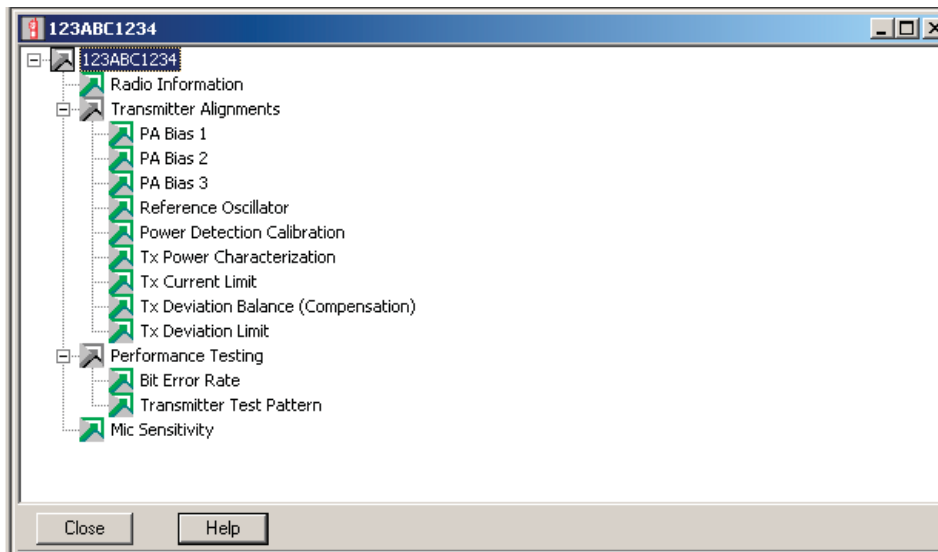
123ABC1234

123ABC1234
Radio Information
Transmitter Alignments
PA Bias 1
PA Bias 2
PA Bias 3
Reference Oscillator
Power Detection Calibration
Tx Power Characterization
Tx Current Limit
Tx Deviation Balance (Compensation)
Tx Deviation Limit
Performance Testing
Bit Error Rate
Transmitter Test Pattern
Mic Sensitivity

Close
Help